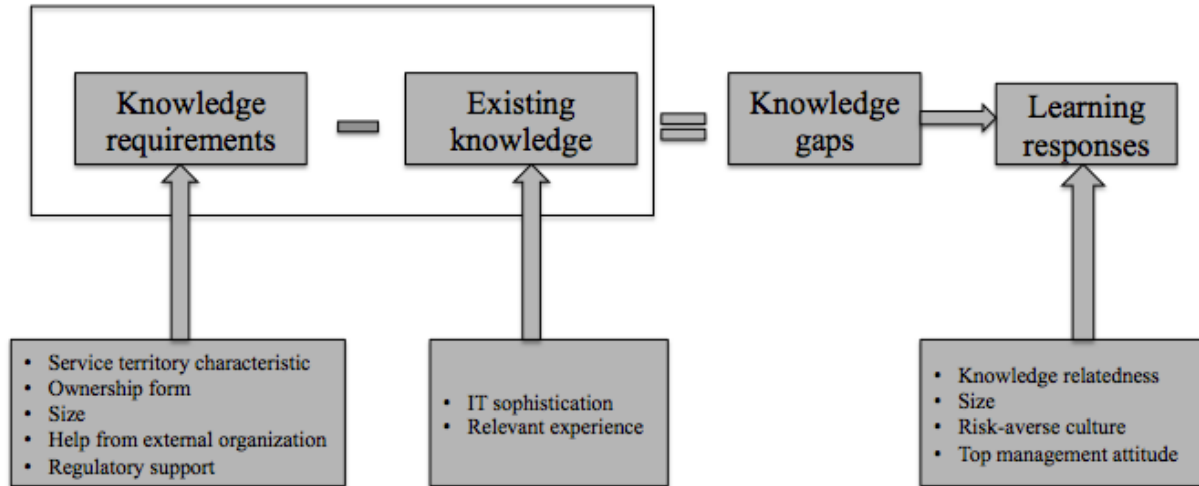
Knowledge requirements

–

Existing knowledge

=

Knowledge gaps

Learning responses

- Service territory characteristic
- Ownership form
- Size
- Help from external organization
- Regulatory support

- IT sophistication
- Relevant experience

- Knowledge relatedness
- Size
- Risk-averse culture
- Top management attitude